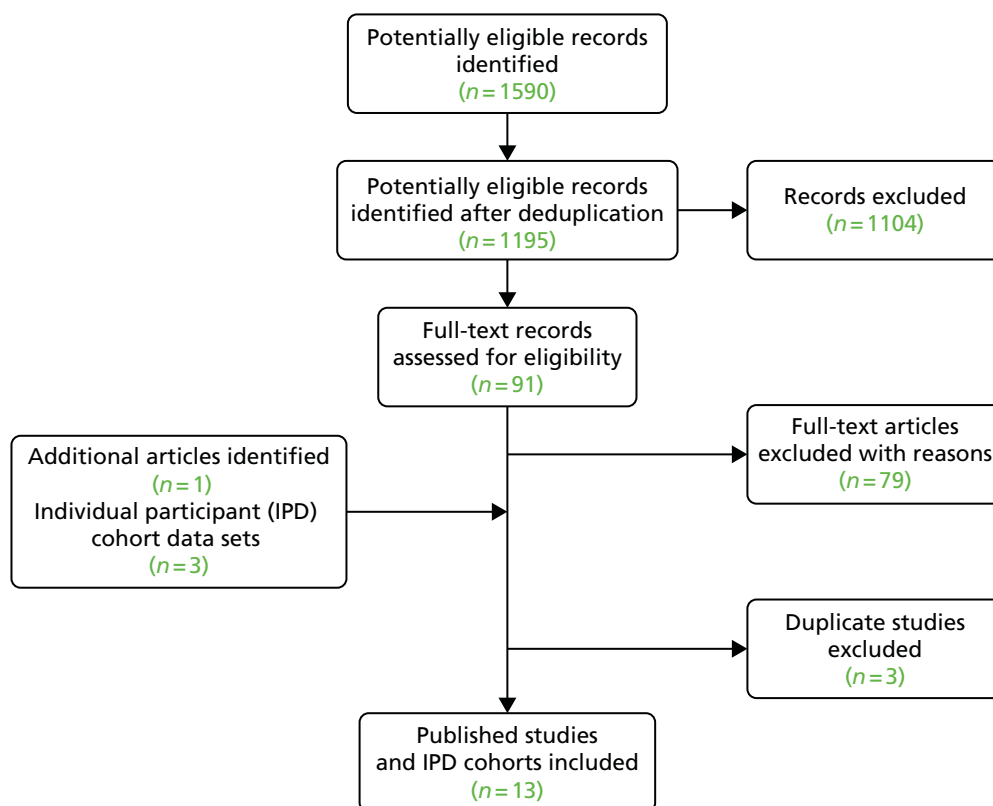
Potentially eligible records identified
($n = 1590$)

Potentially eligible records identified after deduplication
($n = 1195$)

Records excluded
($n = 1104$)

Full-text records assessed for eligibility
($n = 91$)

Additional articles identified
($n = 1$)
Individual participant (IPD) cohort data sets
($n = 3$)

Full-text articles excluded with reasons
($n = 79$)

Duplicate studies excluded
($n = 3$)

Published studies and IPD cohorts included
($n = 13$)